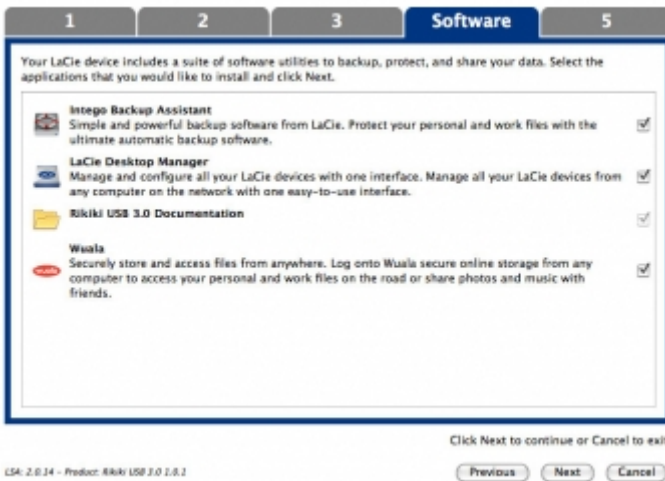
1 2 3 Software 5

Your LaCie device includes a suite of software utilities to backup, protect, and share your data. Select the applications that you would like to install and click Next.

Intego Backup Assistant
Simple and powerful backup software from LaCie. Protect your personal and work files with the ultimate automatic backup software.

LaCie Desktop Manager
Manage and configure all your LaCie devices with one interface. Manage all your LaCie devices from any computer on the network with one easy-to-use interface.

Rikiki USB 3.0 Documentation

Wuala
Securely store and access files from anywhere. Log onto Wuala secure online storage from any computer to access your personal and work files on the road or share photos and music with friends.

wuala

Click Next to continue or Cancel to exi

LSA: 2.0.14 - Product: Rikiki USB 3.0 1.0.1

Previous Next Cancel